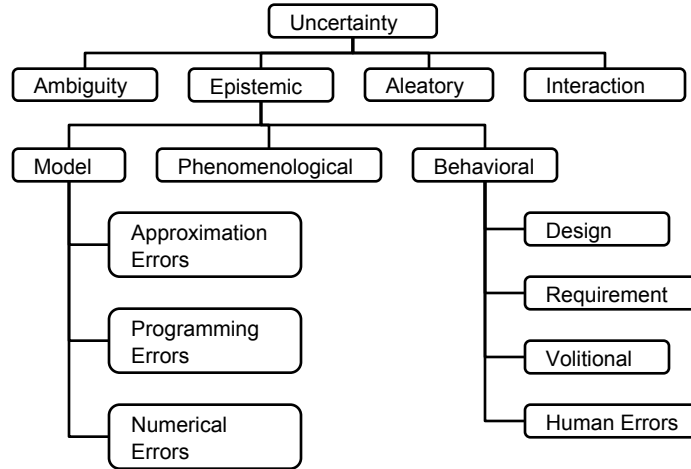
Uncertainty

Ambiguity

Epistemic

Aleatory

Interaction

Model

Phenomenological

Behavioral

Approximation Errors

Programming Errors

Numerical Errors

Design

Requirement

Volitional

Human Errors